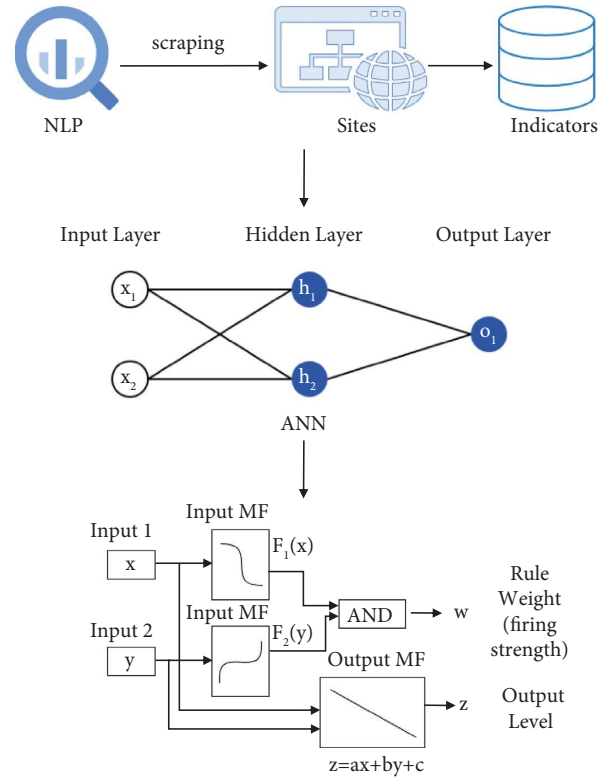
scraping

NLP

Sites

Indicators

Input Layer

Hidden Layer

Output Layer

$x_1$

$h_1$

$o_1$

$x_2$

$h_2$

ANN

Input 1

Input MF

x

$F_1(x)$

Rule Weight (firing strength)

AND

w

Input MF

Input 2

$F_2(y)$

y

Output MF

Output Level

z

z=ax+by+c